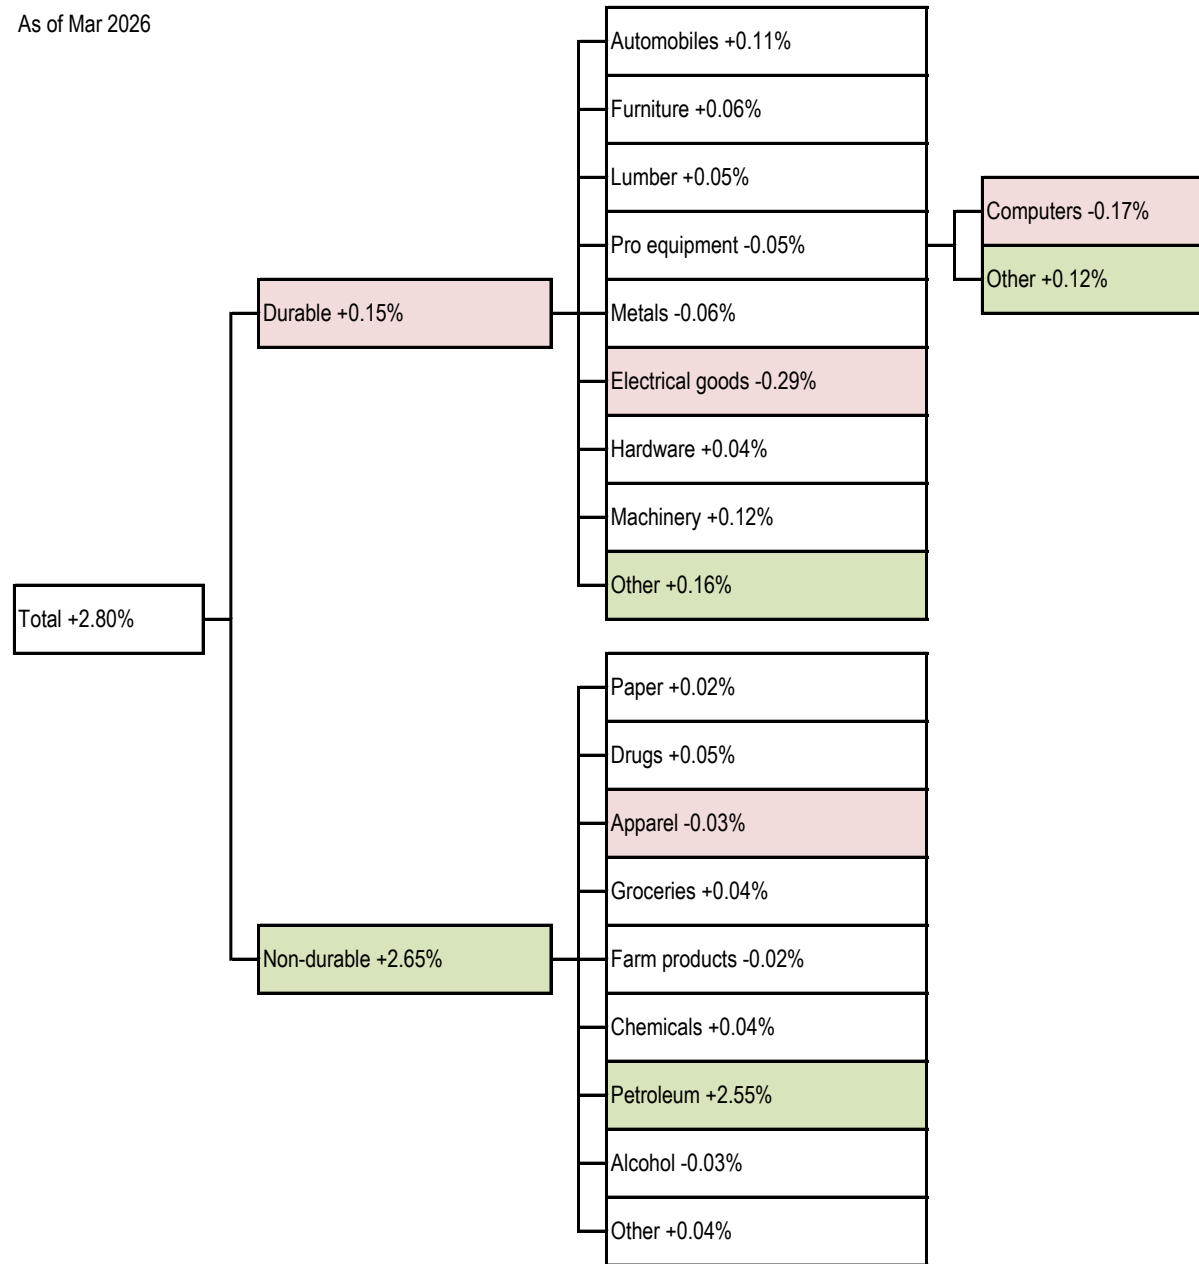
As of Mar 2026

Total +2.80%

Durable +0.15%

Automobiles +0.11%
Furniture +0.06%
Lumber +0.05%
Pro equipment -0.05%
Metals -0.06%
Electrical goods -0.29%
Hardware +0.04%
Machinery +0.12%
Other +0.16%

Computers -0.17%
Other +0.12%

Non-durable +2.65%

Paper +0.02%
Drugs +0.05%
Apparel -0.03%
Groceries +0.04%
Farm products -0.02%
Chemicals +0.04%
Petroleum +2.55%
Alcohol -0.03%
Other +0.04%